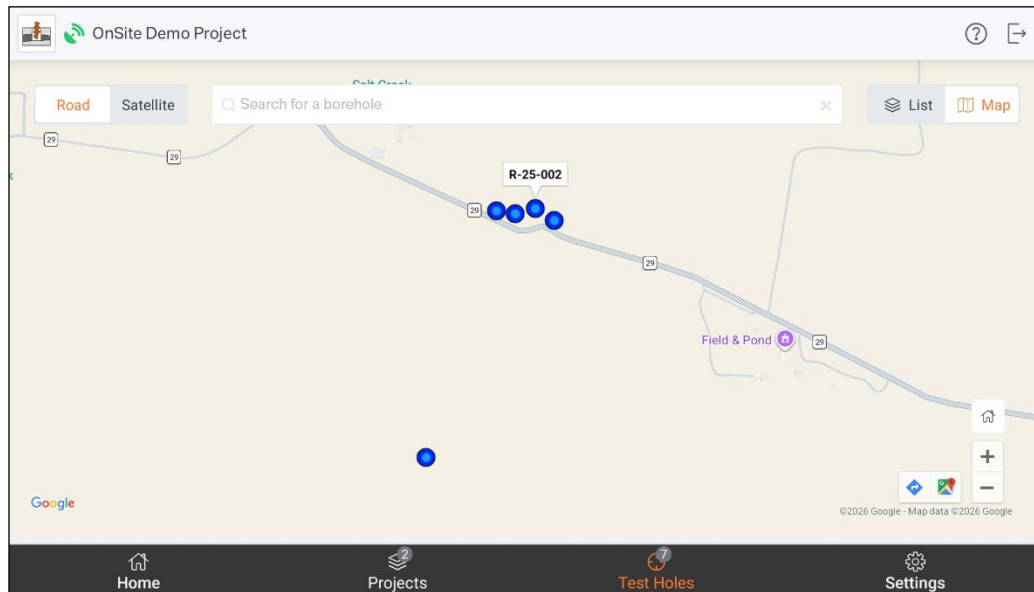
OnSite Demo Project

Road Satellite

Search for a borehole

List Map

Salt Creek

29

29

R-25-002

29

29

Field & Pond

29

Google

©2026 Google - Map data ©2026 Google

+

−

Home

2
Projects

7
Test Holes

Settings